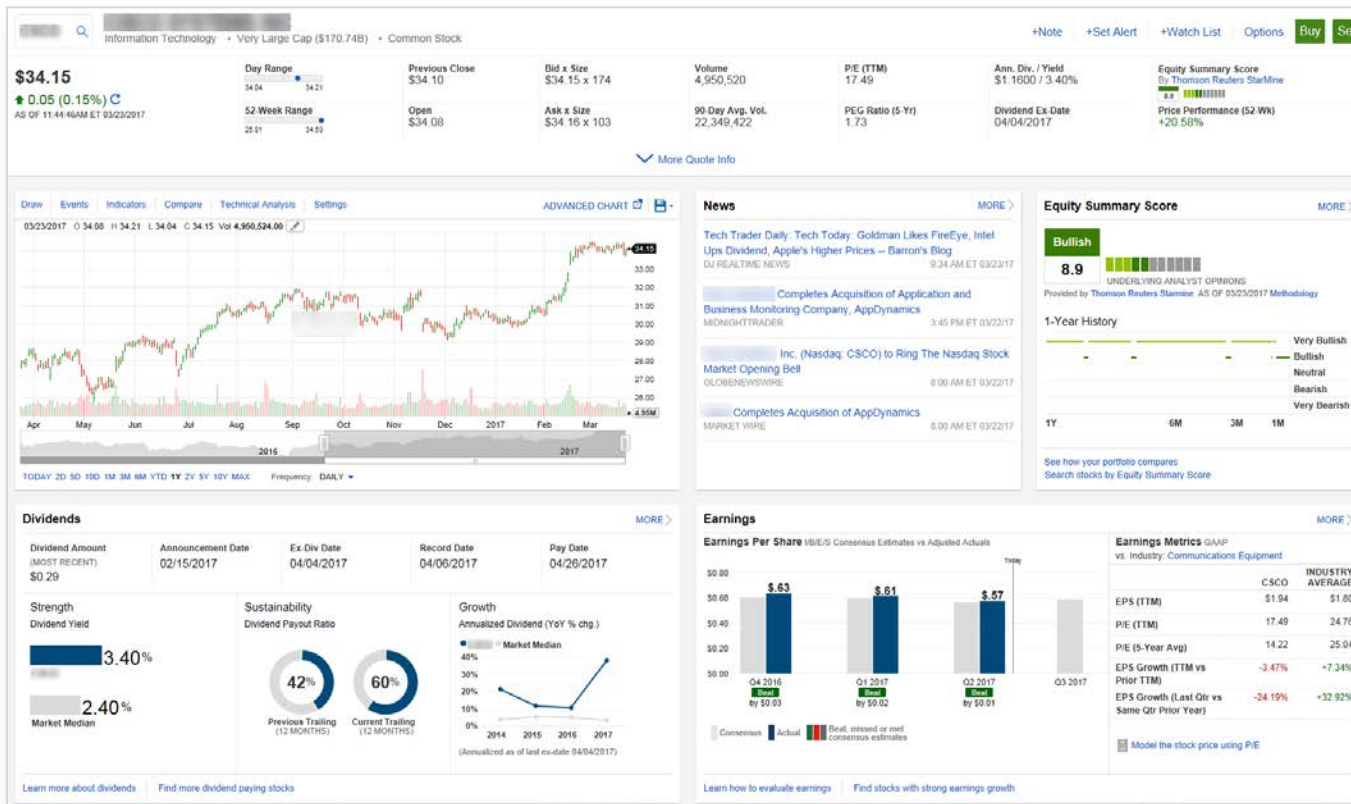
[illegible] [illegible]
Information Technology • Very Large Cap ($170.74B) • Common Stock

+Note +Set Alert +Watch List Options Buy Se

$34.15
0.05 (0.15%)
AS OF 11:44:46AM ET 03/23/2017

Day Range
34.04 34.21
52-Week Range
25.01 34.50

Previous Close
$34.10
Open
$34.08

Bid x Size
$34.15 x 174
Ask x Size
$34.16 x 103

Volume
4,950,520
90-Day Avg. Vol.
22,349,422

P/E (TTM)
17.49
PEG Ratio (5-Yr)
1.73

Ann. Div. / Yield
$1.1600 / 3.40%
Dividend Ex-Date
04/04/2017

Equity Summary Score
By Thomson Reuters StarMine
8.9
Price Performance (52-Wk)
+20.58%

More Quote Info

Draw Events Indicators Compare Technical Analysis Settings ADVANCED CHART
03/23/2017 O 34.08 H 34.21 L 34.04 C 34.15 Vol 4,950,524.00
34.15 33.00 32.00 31.00 30.00 29.00 28.00 27.00 26.00 4.95M
Apr May Jun Jul Aug Sep Oct Nov Dec 2017 Feb Mar
2016 2017
TODAY 2D 5D 10D 1M 3M 6M YTD 1Y 2Y 5Y 10Y MAX Frequency: DAILY

News MORE
Tech Trader Daily: Tech Today: Goldman Likes FireEye, Intel Ups Dividend, Apple's Higher Prices -- Barron's Blog
DJ REALTIME NEWS 9:34 AM ET 03/23/17
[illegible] Completes Acquisition of Application and Business Monitoring Company, AppDynamics
MIDNIGHTTRADER 3:45 PM ET 03/22/17
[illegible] Inc. (Nasdaq: CSCO) to Ring The Nasdaq Stock Market Opening Bell
GLOBENEWSWIRE 8:00 AM ET 03/22/17
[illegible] Completes Acquisition of AppDynamics
MARKET WIRE 8:00 AM ET 03/22/17

Equity Summary Score MORE
Bullish
8.9
UNDERLYING ANALYST OPINIONS
Provided by Thomson Reuters Starmine AS OF 03/23/2017 Methodology
1-Year History
Very Bullish
Bullish
Neutral
Bearish
Very Bearish
1Y 6M 3M 1M
See how your portfolio compares
Search stocks by Equity Summary Score

Dividends MORE
Dividend Amount (MOST RECENT) $0.29
Announcement Date 02/15/2017
Ex-Div Date 04/04/2017
Record Date 04/06/2017
Pay Date 04/26/2017

Strength
Dividend Yield
3.40%
2.40%
Market Median

Sustainability
Dividend Payout Ratio
42%
Previous Trailing (12 MONTHS)
60%
Current Trailing (12 MONTHS)

Growth
Annualized Dividend (YoY % chg.)
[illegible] Market Median
40% 30% 20% 10% 0%
2014 2015 2016 2017
(Annualized as of last ex-date 04/04/2017)

Learn more about dividends Find more dividend paying stocks

Earnings MORE
Earnings Per Share I/B/E/S Consensus Estimates vs Adjusted Actuals
Today
$0.80 $0.60 $0.40 $0.20 $0.00
$.63 $.61 $.57
Q4 2016 Beat by $0.03
Q1 2017 Beat by $0.02
Q2 2017 Beat by $0.01
Q3 2017
Consensus Actual Beat, missed or met consensus estimates

Earnings Metrics GAAP
vs. Industry: Communications Equipment

| | CSCO | INDUSTRY AVERAGE |
|---|---|---|
| EPS (TTM) | $1.94 | $1.8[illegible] |
| P/E (TTM) | 17.49 | 24.7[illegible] |
| P/E (5-Year Avg) | 14.22 | 25.0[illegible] |
| EPS Growth (TTM vs Prior TTM) | -3.47% | +7.34% |
| EPS Growth (Last Qtr vs Same Qtr Prior Year) | -24.19% | +32.92% |

Model the stock price using P/E

Learn how to evaluate earnings Find stocks with strong earnings growth